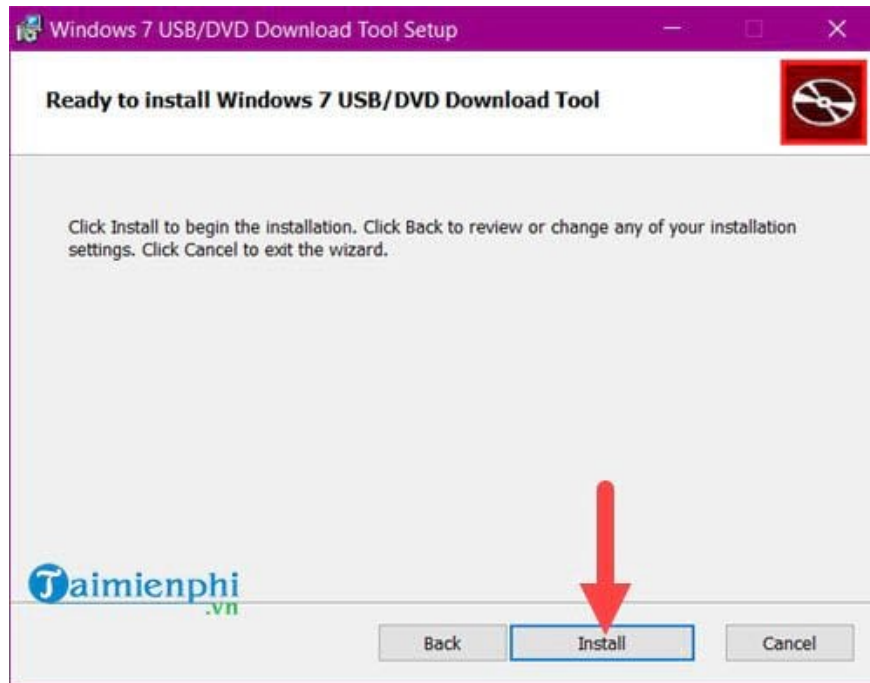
Windows 7 USB/DVD Download Tool Setup

Ready to install Windows 7 USB/DVD Download Tool

Click Install to begin the installation. Click Back to review or change any of your installation settings. Click Cancel to exit the wizard.

Taimienphi
.vn

Back
Install
Cancel